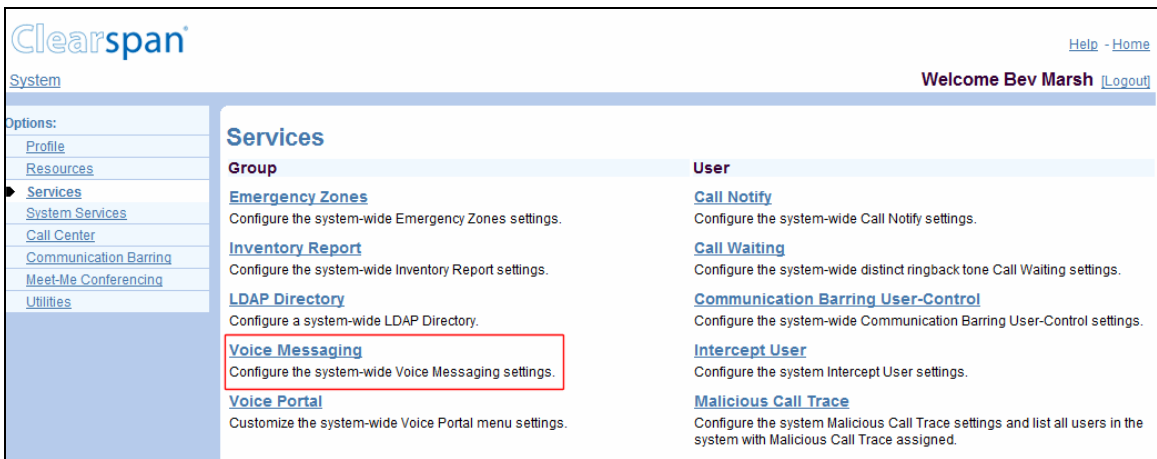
Clearspan®

Help - Home

System

Welcome Bev Marsh [Logout]

Options:
Profile
Resources
Services
System Services
Call Center
Communication Barring
Meet-Me Conferencing
Utilities

Services

Group

Emergency Zones
Configure the system-wide Emergency Zones settings.

Inventory Report
Configure the system-wide Inventory Report settings.

LDAP Directory
Configure a system-wide LDAP Directory.

Voice Messaging
Configure the system-wide Voice Messaging settings.

Voice Portal
Customize the system-wide Voice Portal menu settings.

User

Call Notify
Configure the system-wide Call Notify settings.

Call Waiting
Configure the system-wide distinct ringback tone Call Waiting settings.

Communication Barring User-Control
Configure the system-wide Communication Barring User-Control settings.

Intercept User
Configure the system Intercept User settings.

Malicious Call Trace
Configure the system Malicious Call Trace settings and list all users in the system with Malicious Call Trace assigned.